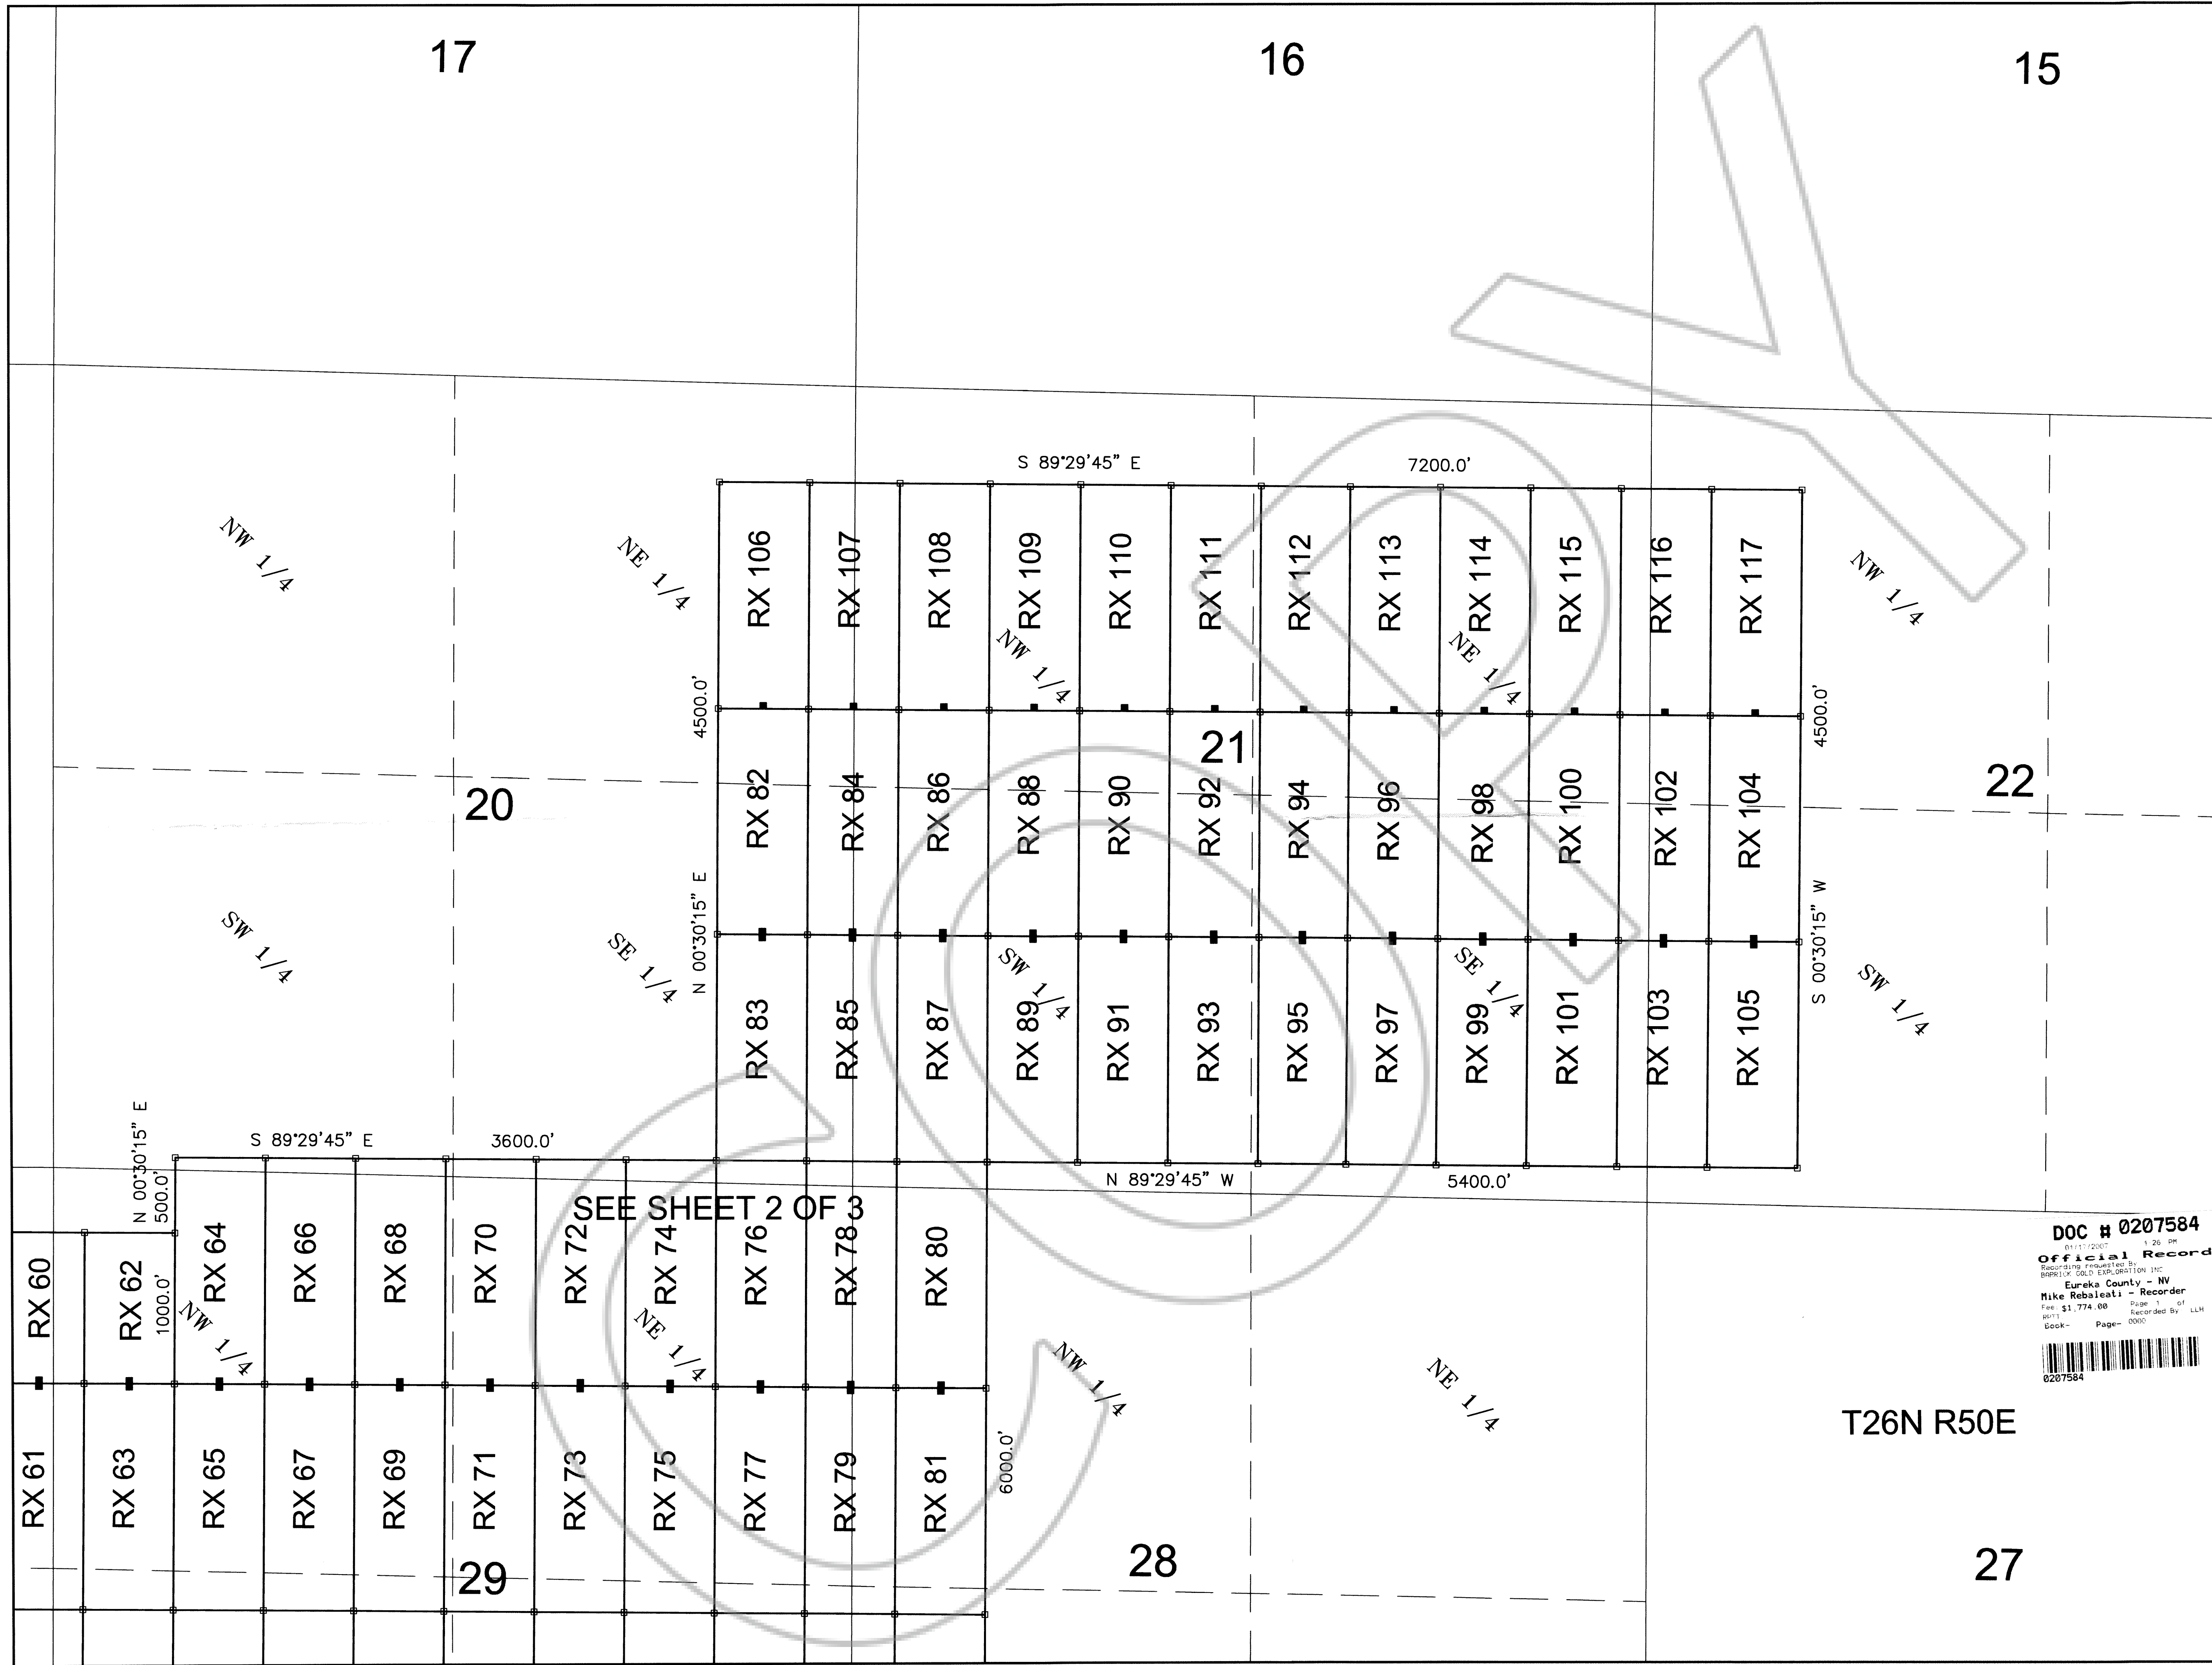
17

16

15

S 89°29'45" E

7200.0'

NW 1/4

NE 1/4

RX 106

RX 107

RX 108

RX 109

RX 110

RX 111

RX 112

RX 113

RX 114

RX 115

RX 116

RX 117

NW 1/4

NW 1/4

NE 1/4

4500.0'

4500.0'

21

22

20

RX 82

RX 84

RX 86

RX 88

RX 90

RX 92

RX 94

RX 96

RX 98

RX 100

RX 102

RX 104

N 00°30'15" E

S 00°30'15" W

SW 1/4

SE 1/4

SW 1/4

SE 1/4

SW 1/4

RX 83

RX 85

RX 87

RX 89

RX 91

RX 93

RX 95

RX 97

RX 99

RX 101

RX 103

RX 105

N 00°30'15" E

500.0'

S 89°29'45" E

3600.0'

N 89°29'45" W

5400.0'

SEE SHEET 2 OF 3

DOC # 0207584
01/17/2007 1:26 PM
Official Record
Recording requested By
BARRICK GOLD EXPLORATION INC
Eureka County - NV
Mike Rebaleati - Recorder
Fee: $1,774.00 Page 1 of
RPTT Recorded By LLH
Book- Page- 0000
0207584

RX 60

RX 62

1000.0'

RX 64

RX 66

RX 68

RX 70

RX 72

RX 74

RX 76

RX 78

RX 80

NW 1/4

NE 1/4

NW 1/4

NE 1/4

T26N R50E

RX 61

RX 63

RX 65

RX 67

RX 69

RX 71

RX 73

RX 75

RX 77

RX 79

RX 81

6000.0'

29

28

27